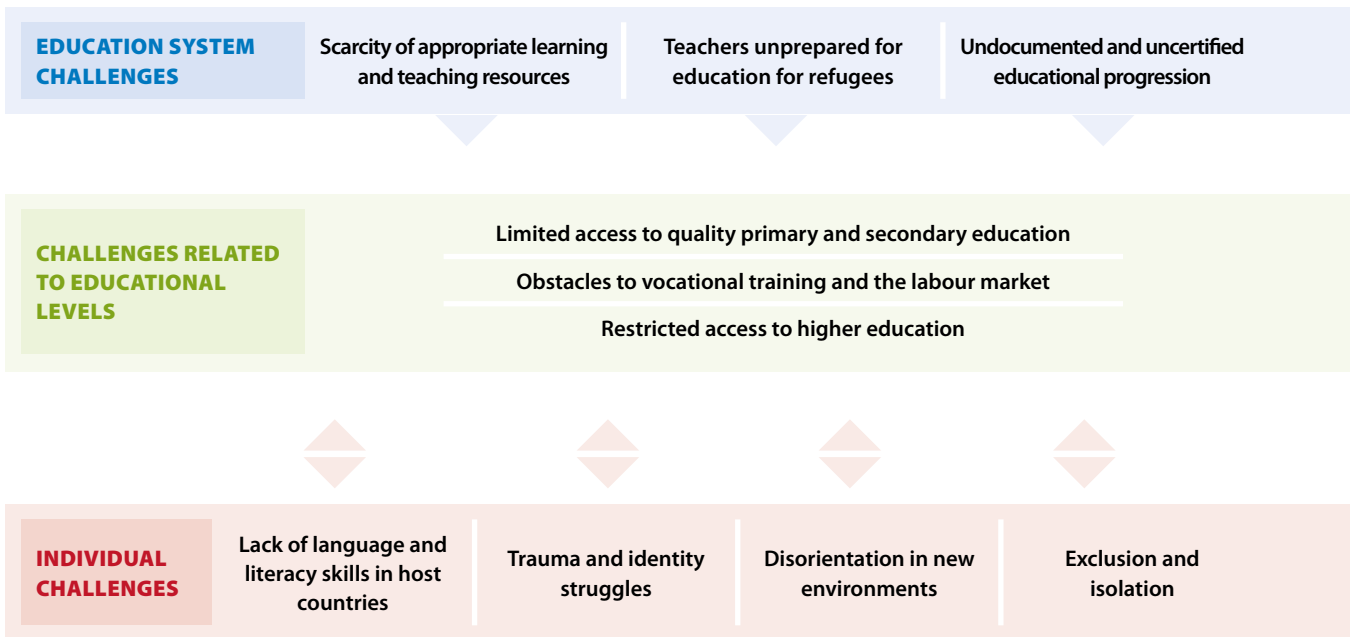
EDUCATION SYSTEM CHALLENGES

Scarcity of appropriate learning and teaching resources

Teachers unprepared for education for refugees

Undocumented and uncertified educational progression

CHALLENGES RELATED TO EDUCATIONAL LEVELS

Limited access to quality primary and secondary education

Obstacles to vocational training and the labour market

Restricted access to higher education

INDIVIDUAL CHALLENGES

Lack of language and literacy skills in host countries

Trauma and identity struggles

Disorientation in new environments

Exclusion and isolation